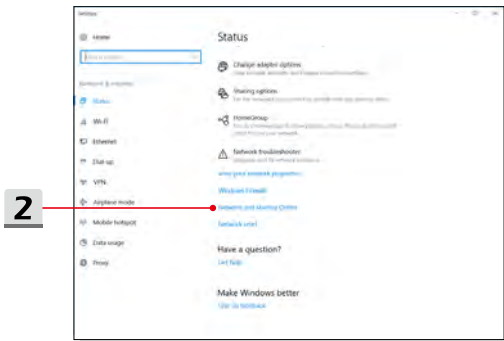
Settings

Home

Find a setting

Network & Internet

Status

Wi-Fi

Ethernet

Dial-up

VPN

Airplane mode

Mobile hotspot

Data usage

Proxy

Status

Change adapter options
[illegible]

Sharing options
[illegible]

HomeGroup
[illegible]

Network troubleshooter
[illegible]

View your network properties

Windows Firewall

Network and Sharing Center

Network reset

Have a question?
Get help

Make Windows better
Give us feedback

2